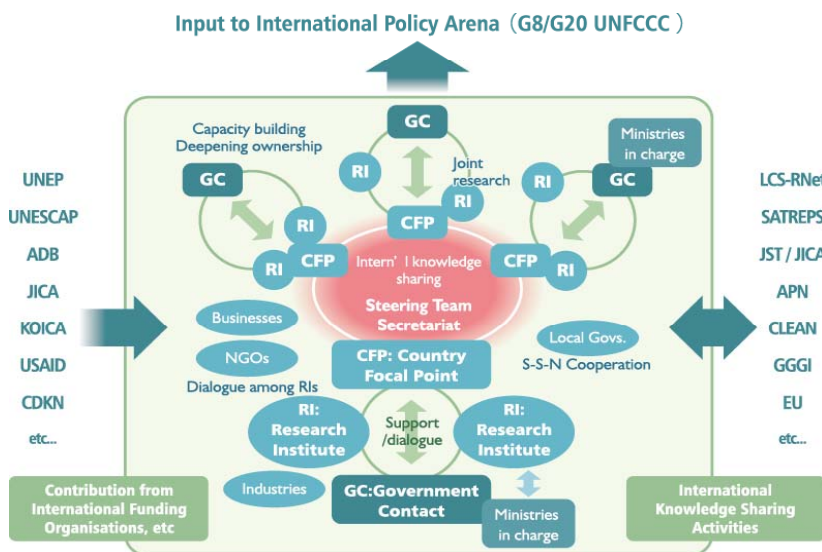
Input to International Policy Arena（G8/G20 UNFCCC）

UNEP
UNESCAP
ADB
JICA
KOICA
USAID
CDKN
etc...

Contribution from International Funding Organisations, etc

Capacity building Deepening ownership

GC

RI

RI

CFP

GC

RI

Joint research

RI

CFP

Ministries in charge

RI

GC

CFP

RI

Intern' l knowledge sharing

Steering Team Secretariat

Businesses

NGOs

Dialogue among RIs

CFP: Country Focal Point

Local Govs.

S-S-N Cooperation

RI: Research Institute

Support /dialogue

RI: Research Institute

Industries

GC:Government Contact

Ministries in charge

LCS-RNet
SATREPS
JST / JICA
APN
CLEAN
GGGI
EU
etc...

International Knowledge Sharing Activities